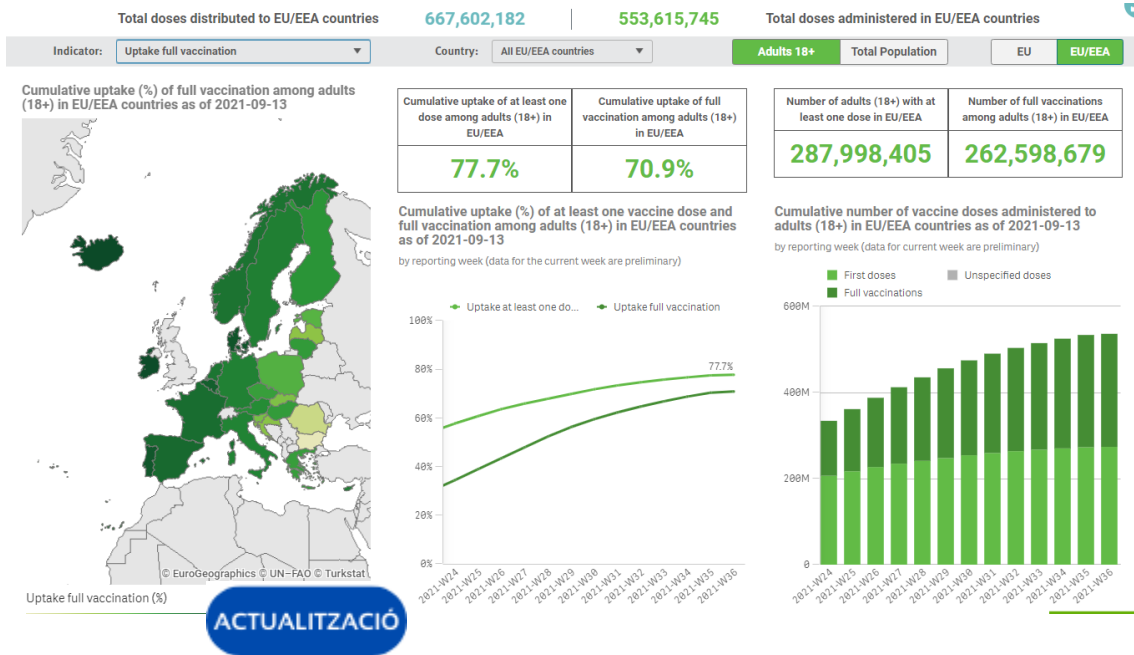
Total doses distributed to EU/EEA countries 667,602,182 553,615,745 Total doses administered in EU/EEA countries

Indicator: Uptake full vaccination Country: All EU/EEA countries Adults 18+ Total Population EU EU/EEA

Cumulative uptake (%) of full vaccination among adults (18+) in EU/EEA countries as of 2021-09-13

© EuroGeographics © UN–FAO © Turkstat

Uptake full vaccination (%)

ACTUALITZACIÓ

| Cumulative uptake of at least one dose among adults (18+) in EU/EEA | Cumulative uptake of full vaccination among adults (18+) in EU/EEA |
|---|---|
| 77.7% | 70.9% |

| Number of adults (18+) with at least one dose in EU/EEA | Number of full vaccinations among adults (18+) in EU/EEA |
|---|---|
| 287,998,405 | 262,598,679 |

Cumulative uptake (%) of at least one vaccine dose and full vaccination among adults (18+) in EU/EEA countries as of 2021-09-13

by reporting week (data for the current week are preliminary)

Uptake at least one do... Uptake full vaccination

100% 80% 60% 40% 20% 0%

77.7%

2021-W24 2021-W25 2021-W26 2021-W27 2021-W28 2021-W29 2021-W30 2021-W31 2021-W32 2021-W33 2021-W34 2021-W35 2021-W36

Cumulative number of vaccine doses administered to adults (18+) in EU/EEA countries as of 2021-09-13

by reporting week (data for current week are preliminary)

First doses Unspecified doses
Full vaccinations

600M 400M 200M 0

2021-W24 2021-W25 2021-W26 2021-W27 2021-W28 2021-W29 2021-W30 2021-W31 2021-W32 2021-W33 2021-W34 2021-W35 2021-W36